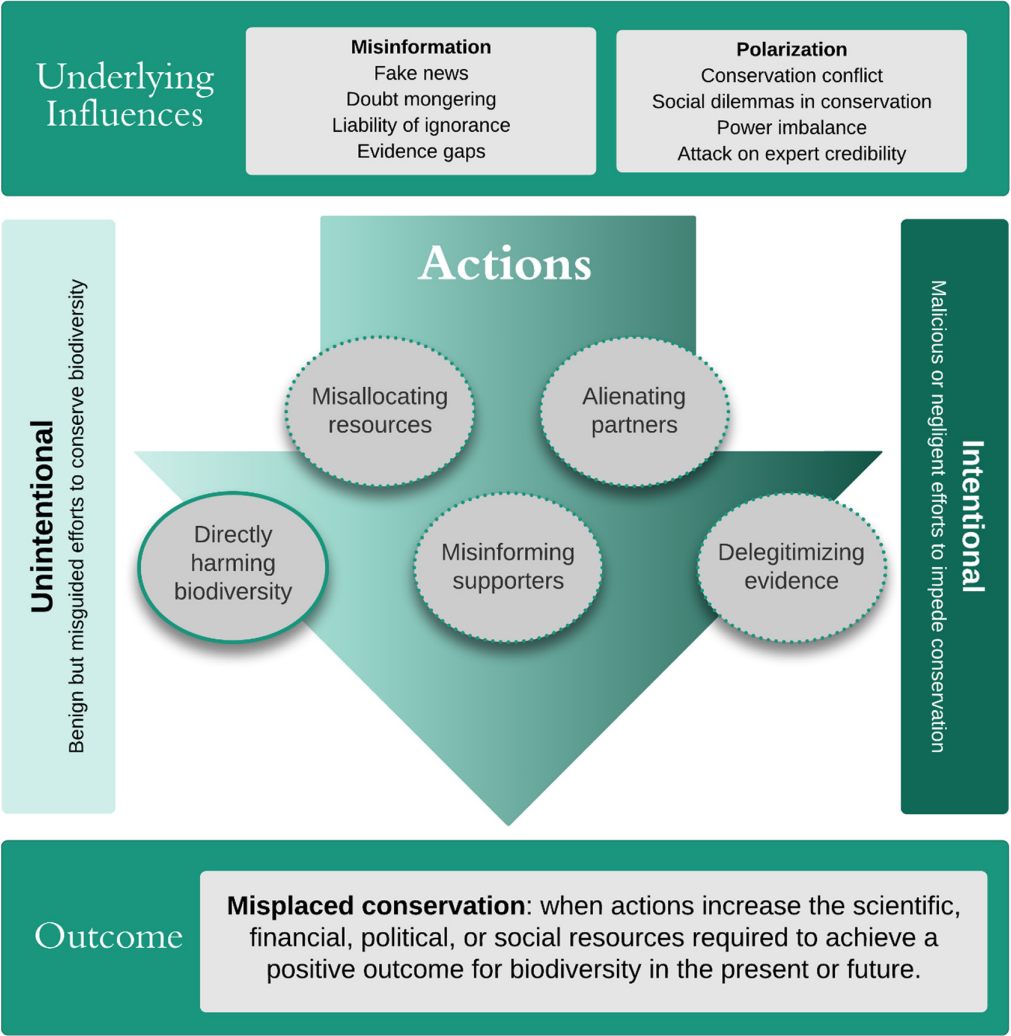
Underlying Influences

Misinformation
Fake news
Doubt mongering
Liability of ignorance
Evidence gaps

Polarization
Conservation conflict
Social dilemmas in conservation
Power imbalance
Attack on expert credibility

Unintentional
Benign but misguided efforts to conserve biodiversity

Actions

Misallocating resources

Alienating partners

Directly harming biodiversity

Misinforming supporters

Delegitimizing evidence

Intentional
Malicious or negligent efforts to impede conservation

Outcome

**Misplaced conservation**: when actions increase the scientific, financial, political, or social resources required to achieve a positive outcome for biodiversity in the present or future.